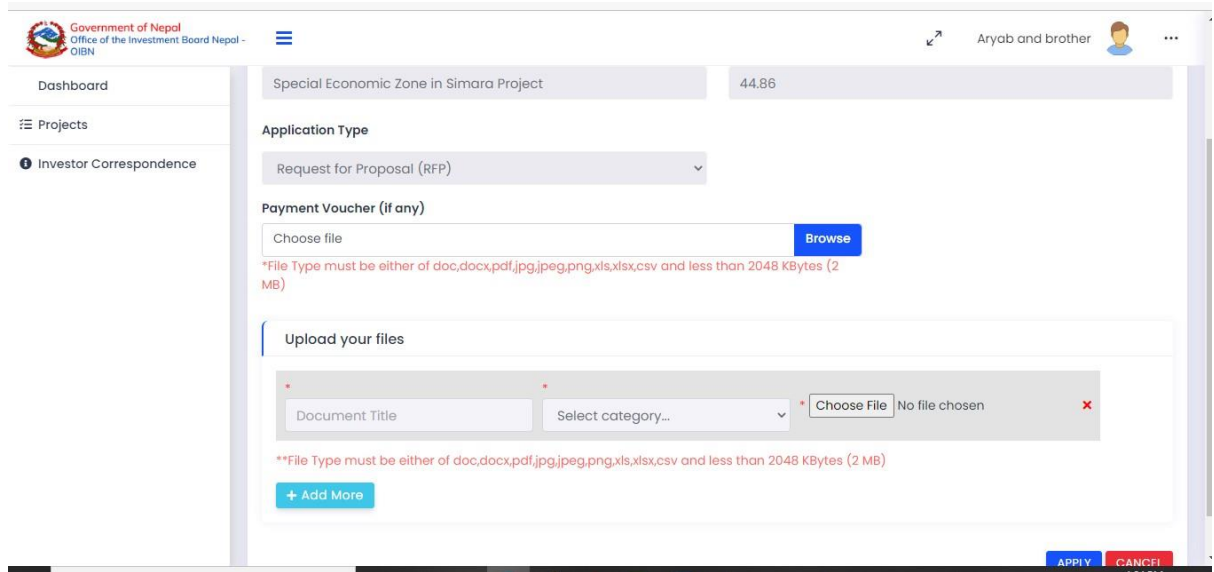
Government of Nepal
Office of the Investment Board Nepal - OIBN

Aryab and brother ...

Dashboard
Projects
Investor Correspondence

Special Economic Zone in Simara Project
44.86

Application Type
Request for Proposal (RFP)

Payment Voucher (if any)
Choose file
Browse
*File Type must be either of doc,docx,pdf,jpg,jpeg,png,xls,xlsx,csv and less than 2048 KBytes (2 MB)

Upload your files

*
Document Title
*
Select category...
* Choose File No file chosen
×

**File Type must be either of doc,docx,pdf,jpg,jpeg,png,xls,xlsx,csv and less than 2048 KBytes (2 MB)

+ Add More

APPLY CANCEL